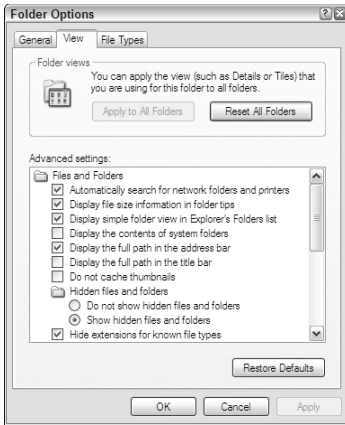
Folder Options

General View File Types

Folder views

You can apply the view (such as Details or Tiles) that you are using for this folder to all folders.

Apply to All Folders Reset All Folders

Advanced settings:

Files and Folders
Automatically search for network folders and printers
Display file size information in folder tips
Display simple folder view in Explorer's Folders list
Display the contents of system folders
Display the full path in the address bar
Display the full path in the title bar
Do not cache thumbnails
Hidden files and folders
Do not show hidden files and folders
Show hidden files and folders
Hide extensions for known file types

Restore Defaults

OK Cancel Apply